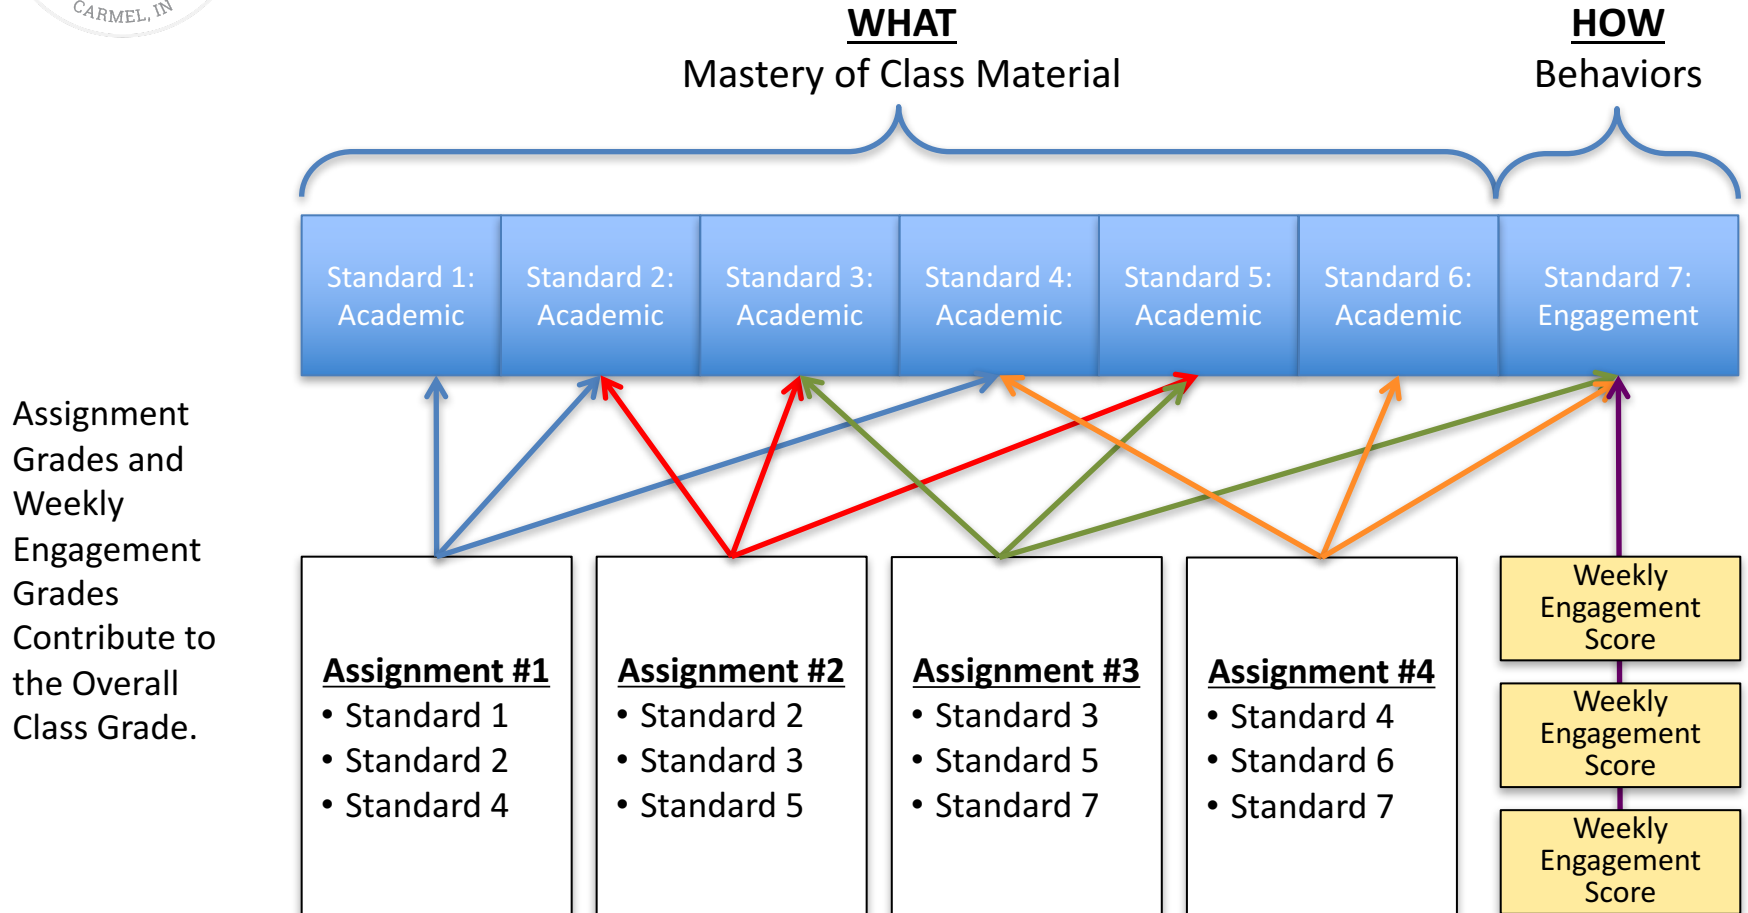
CARMEL, IN

WHAT
Mastery of Class Material

HOW
Behaviors

Standard 1: Academic
Standard 2: Academic
Standard 3: Academic
Standard 4: Academic
Standard 5: Academic
Standard 6: Academic
Standard 7: Engagement

Assignment Grades and Weekly Engagement Grades Contribute to the Overall Class Grade.

Assignment #1
• Standard 1
• Standard 2
• Standard 4

Assignment #2
• Standard 2
• Standard 3
• Standard 5

Assignment #3
• Standard 3
• Standard 5
• Standard 7

Assignment #4
• Standard 4
• Standard 6
• Standard 7

Weekly Engagement Score

Weekly Engagement Score

Weekly Engagement Score